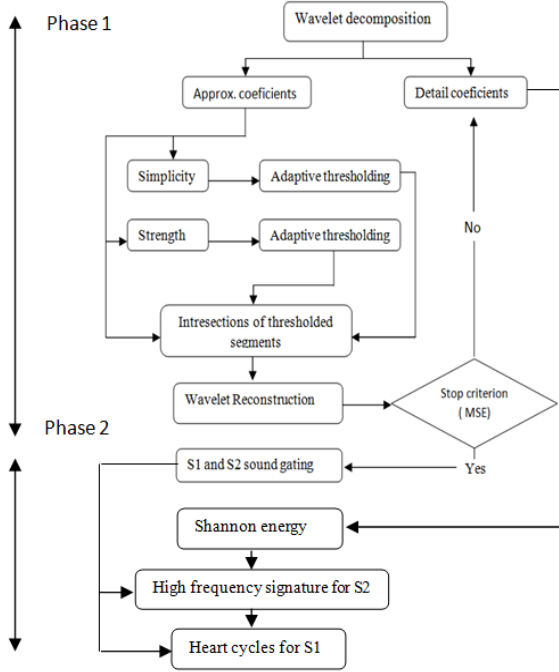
Phase 1

Wavelet decomposition

Approx. coeficients

Detail coeficients

Simplicity

Adaptive thresholding

Strength

Adaptive thresholding

No

Intresections of thresholded segments

Wavelet Reconstruction

Stop criterion ( MSE)

Phase 2

S1 and S2 sound gating

Yes

Shannon energy

High frequency signature for S2

Heart cycles for S1